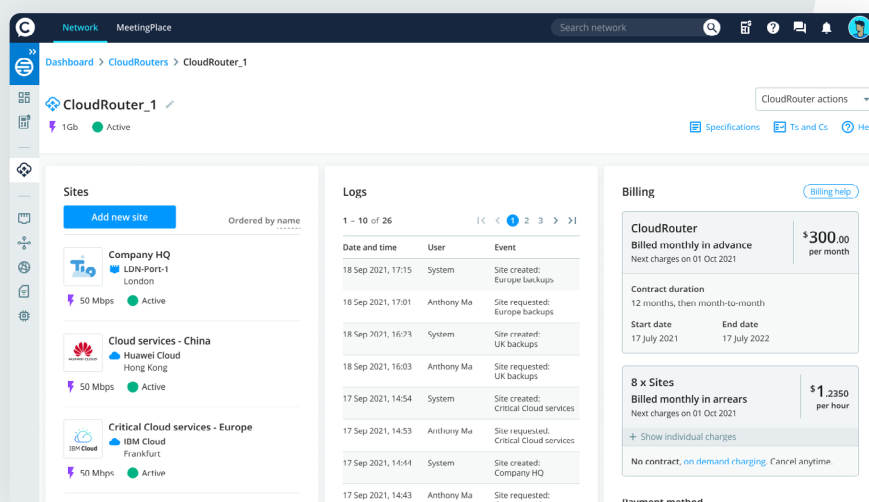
Network MeetingPlace

Search network

Dashboard > CloudRouters > CloudRouter_1

CloudRouter_1

1Gb Active

CloudRouter actions

Specifications Ts and Cs He

Sites

Add new site

Ordered by name

Company HQ
LDN-Port-1
London
50 Mbps Active

Cloud services - China
Huawei Cloud
Hong Kong
50 Mbps Active

Critical Cloud services - Europe
IBM Cloud
Frankfurt
50 Mbps Active

Logs

1 – 10 of 26

1 2 3

| Date and time | User | Event |
|---|---|---|
| 18 Sep 2021, 17:15 | System | Site created: Europe backups |
| 18 Sep 2021, 17:01 | Anthony Ma | Site requested: Europe backups |
| 18 Sep 2021, 16:23 | System | Site created: UK backups |
| 18 Sep 2021, 16:03 | Anthony Ma | Site requested: UK backups |
| 17 Sep 2021, 14:54 | System | Site created: Critical Cloud services |
| 17 Sep 2021, 14:53 | Anthony Ma | Site requested: Critical Cloud services |
| 17 Sep 2021, 14:44 | System | Site created: Company HQ |
| 17 Sep 2021, 14:43 | Anthony Ma | Site requested: |

Billing

Billing help

CloudRouter
Billed monthly in advance
Next charges on 01 Oct 2021
$300.00 per month

Contract duration
12 months, then month-to-month

Start date
17 July 2021

End date
17 July 2022

8 x Sites
Billed monthly in arrears
Next charges on 01 Oct 2021
$1.2350 per hour

+ Show individual charges

No contract, on demand charging. Cancel anytime.

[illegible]